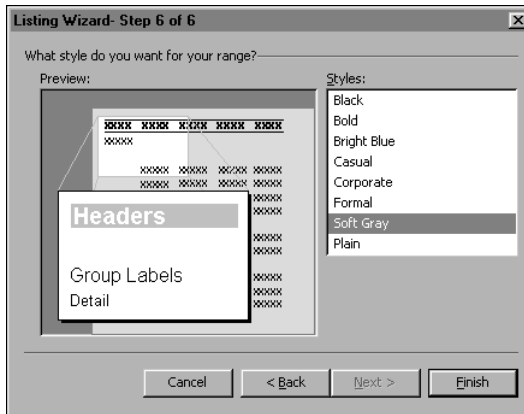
Listing Wizard- Step 6 of 6

What style do you want for your range?

Preview:

XXXX XXXX XXXX XXXX XXXX
XXXX
XXXX XXXX XXXX XXXX
XXXX XXXX XXXX XXXX
XXXX
XXXX
XXXX
XXXX
XXXX
XXXX
XXXX

Headers

Group Labels
Detail

Styles:
Black
Bold
Bright Blue
Casual
Corporate
Formal
Soft Gray
Plain

Cancel
< Back
Next >
Finish